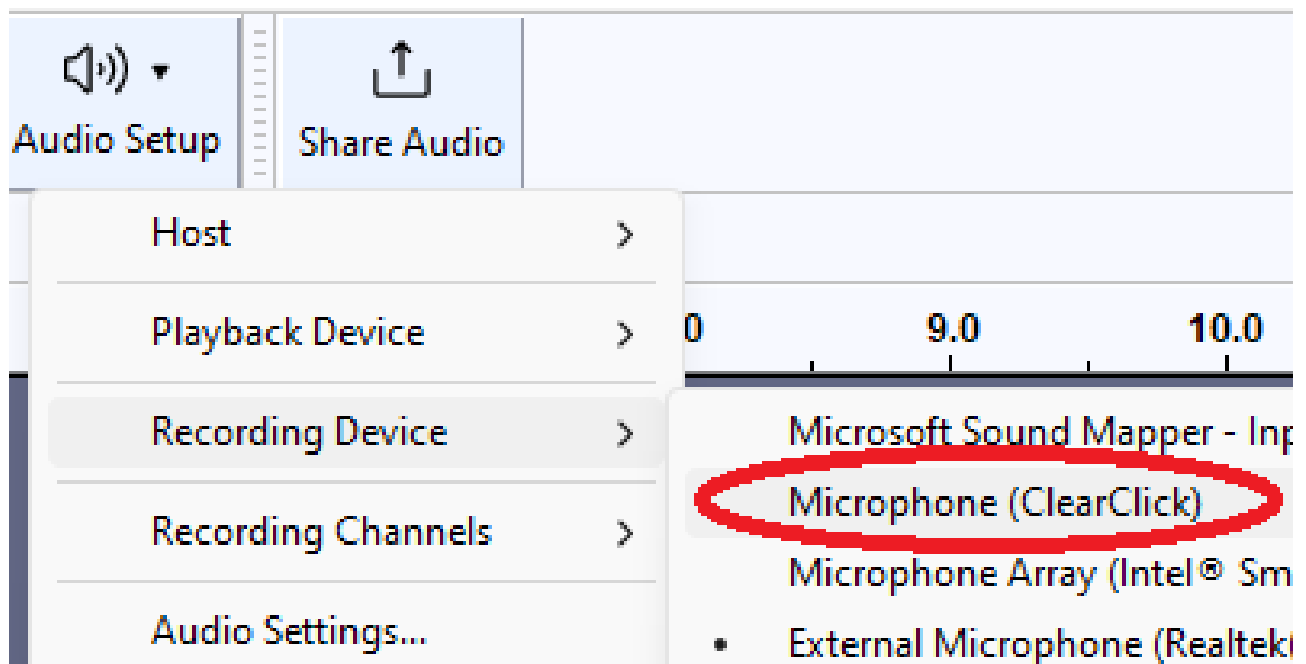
Audio Setup

Share Audio

Host >

Playback Device >

Recording Device >

Recording Channels >

Audio Settings...

0 9.0 10.0

Microsoft Sound Mapper - Inp

Microphone (ClearClick)

Microphone Array (Intel® Sm

External Microphone (Realtek